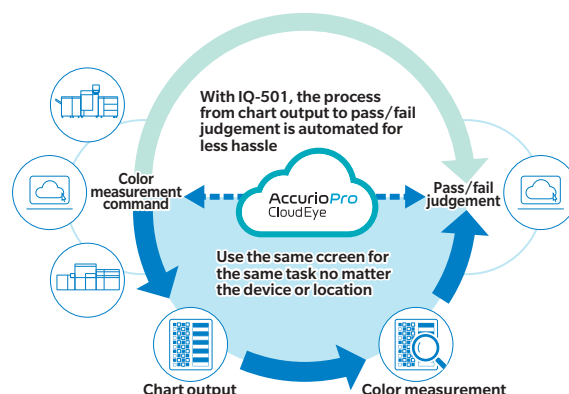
With IQ-501, the process from chart output to pass/fail judgement is automated for less hassle

Color measurement command

AccurioPro CloudEye

Pass/fail judgement

Use the same ccreen for the same task no matter the device or location

Chart output

Color measurement